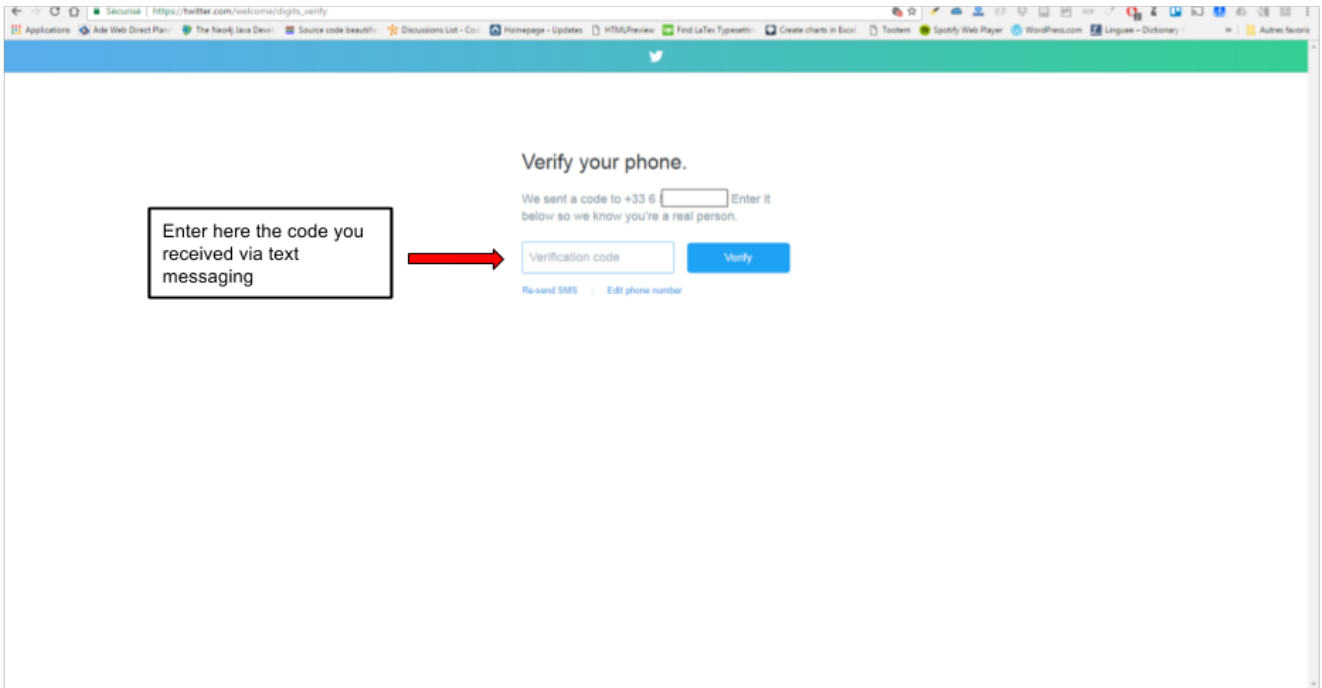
Sécurisé | https://twitter.com/welcome/digits_verify

Applications Ade Web Direct Plan The Neo4j Java Devel Source code beautifie Discussions List - Cod Homepage - Updates HTMLPreview Find LaTex Typesetti Create charts in Excel Tootem Spotify Web Player WordPress.com Linguee – Dictionary » Autres favoris

Verify your phone.

We sent a code to +33 6 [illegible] Enter it below so we know you're a real person.

Enter here the code you received via text messaging

Verification code

Verify

Re-send SMS | Edit phone number